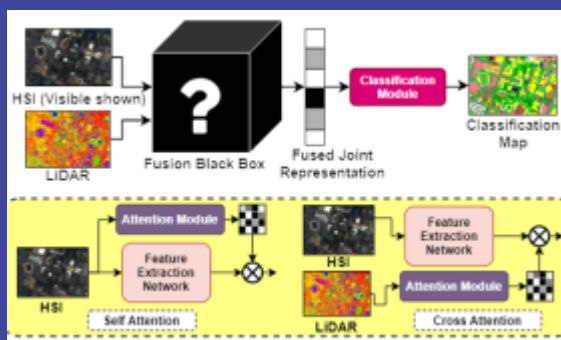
HSI (Visible shown)

LiDAR

?

Fusion Black Box

Fused Joint Representation

Classification Module

Classification Map

Attention Module

Feature Extraction Network

HSI

Self Attention

HSI

Feature Extraction Network

LiDAR

Attention Module

Cross Attention